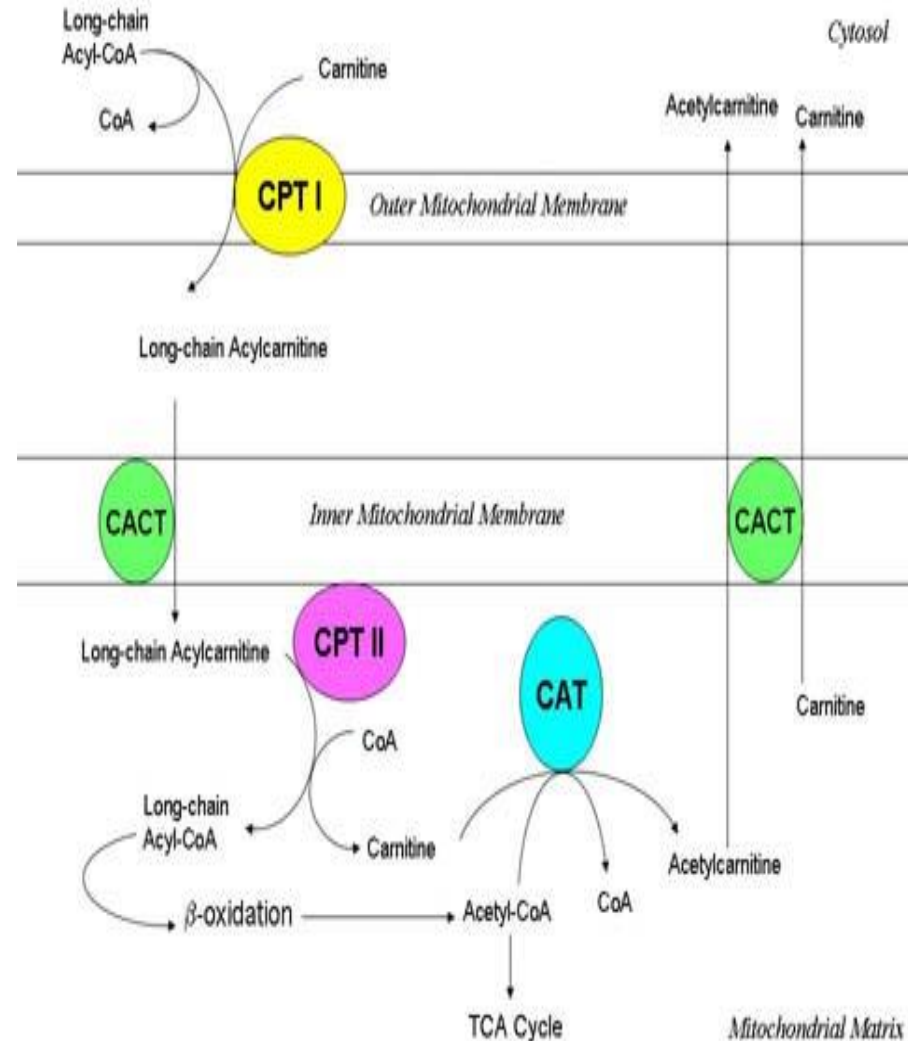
Long-chain Acyl-CoA

CoA

Carnitine

Cytosol

Acetylcarnitine

Carnitine

CPT I

Outer Mitochondrial Membrane

Long-chain Acylcarnitine

CACT

Inner Mitochondrial Membrane

CACT

Long-chain Acylcarnitine

CPT II

CAT

Carnitine

CoA

Long-chain Acyl-CoA

Carnitine

Acetylcarnitine

$\beta$-oxidation

Acetyl-CoA

CoA

TCA Cycle

Mitochondrial Matrix